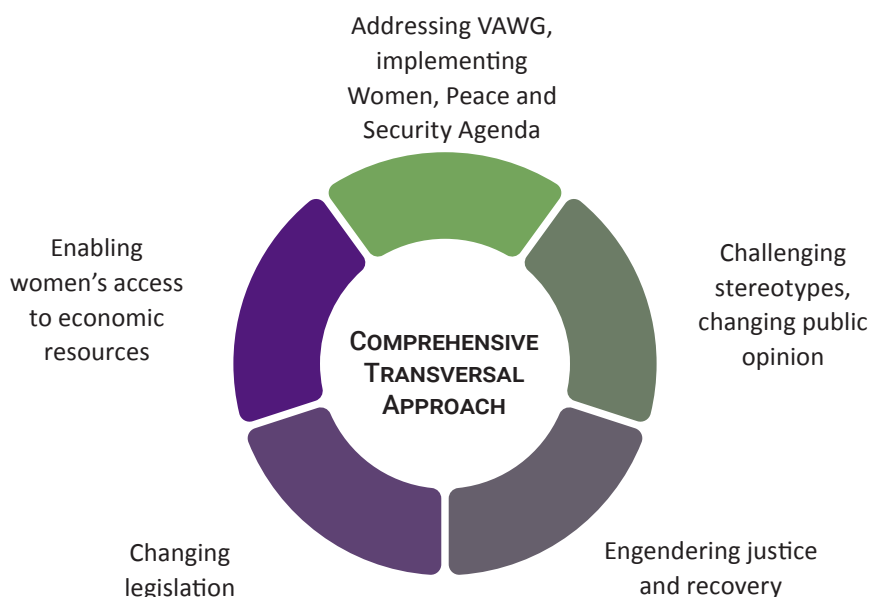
Addressing VAWG, implementing Women, Peace and Security Agenda

Challenging stereotypes, changing public opinion

Engendering justice and recovery

Changing legislation

Enabling women's access to economic resources

Comprehensive Transversal Approach